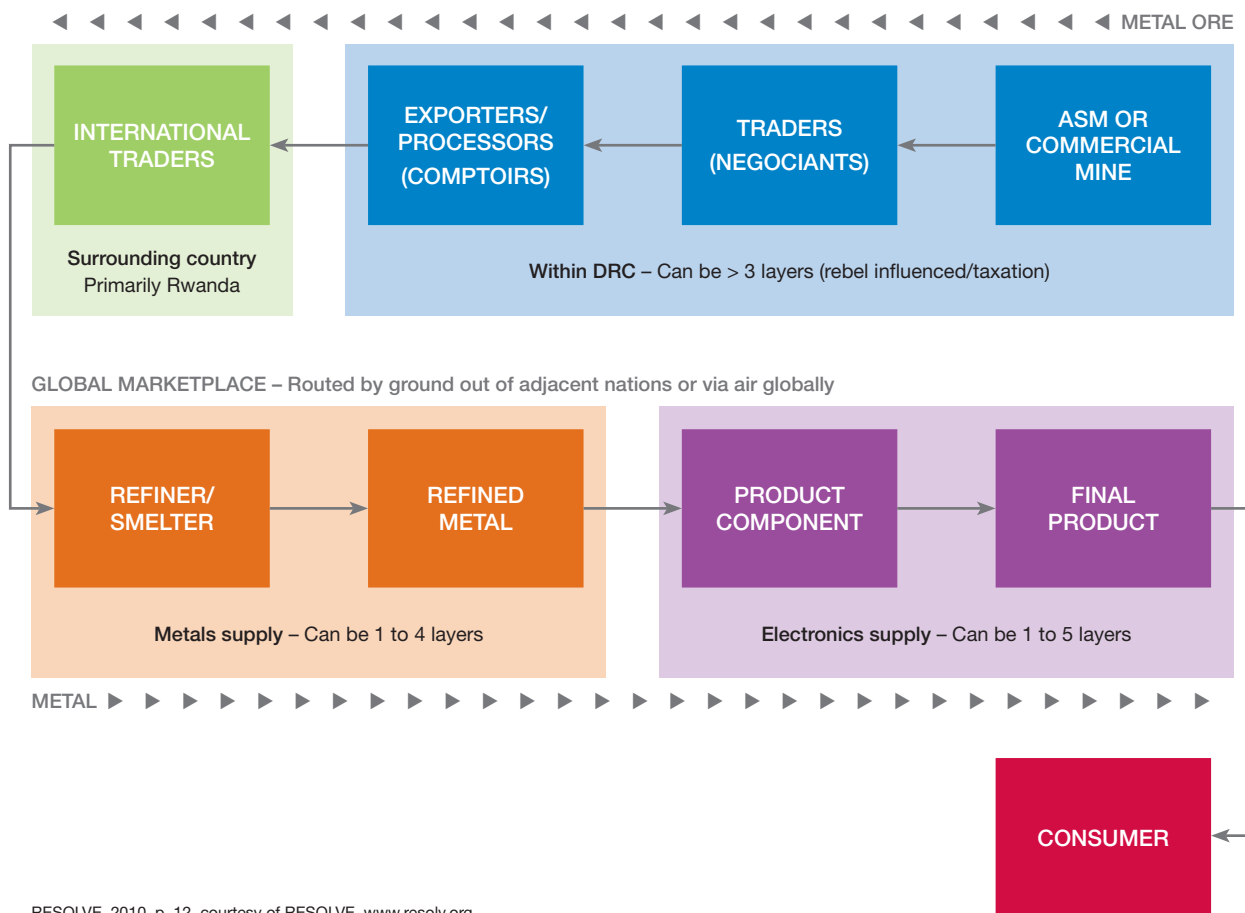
METAL ORE

INTERNATIONAL TRADERS

Surrounding country
Primarily Rwanda

EXPORTERS/ PROCESSORS (COMPTOIRS)

TRADERS (NEGOCIANTS)

ASM OR COMMERCIAL MINE

Within DRC – Can be > 3 layers (rebel influenced/taxation)

GLOBAL MARKETPLACE – Routed by ground out of adjacent nations or via air globally

REFINER/ SMELTER

REFINED METAL

Metals supply – Can be 1 to 4 layers

PRODUCT COMPONENT

FINAL PRODUCT

Electronics supply – Can be 1 to 5 layers

METAL

CONSUMER

RESOLVE, 2010, p. 12, courtesy of RESOLVE, www.resolv.org